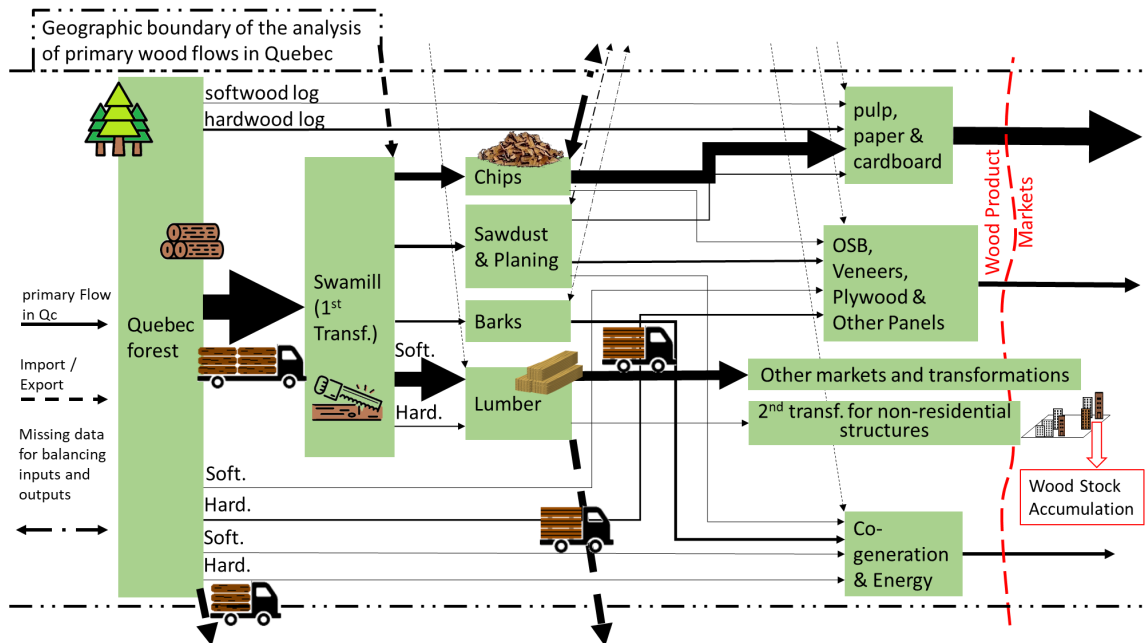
Geographic boundary of the analysis of primary wood flows in Quebec

softwood log

hardwood log

pulp, paper & cardboard

Chips

Swamill (1$^{st}$ Transf.)

Sawdust & Planing

OSB, Veneers, Plywood & Other Panels

primary Flow in Qc

Quebec forest

Barks

Import / Export

Soft.

Lumber

Other markets and transformations

Hard.

2$^{nd}$ transf. for non-residential structures

Missing data for balancing inputs and outputs

Soft.

Hard.

Soft.

Hard.

Co-generation & Energy

Wood Product Markets

Wood Stock Accumulation